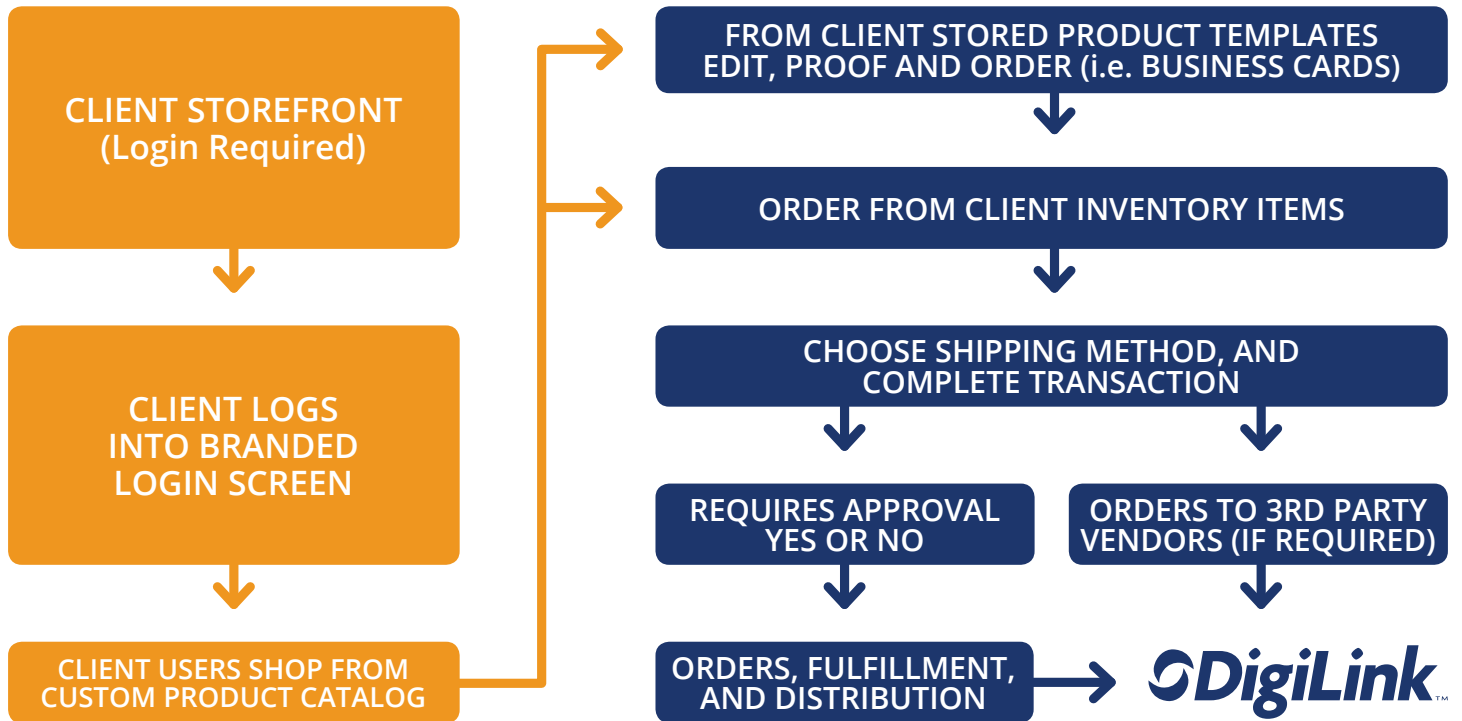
CLIENT STOREFRONT
(Login Required)

CLIENT LOGS INTO BRANDED LOGIN SCREEN

CLIENT USERS SHOP FROM CUSTOM PRODUCT CATALOG

FROM CLIENT STORED PRODUCT TEMPLATES EDIT, PROOF AND ORDER (i.e. BUSINESS CARDS)

ORDER FROM CLIENT INVENTORY ITEMS

CHOOSE SHIPPING METHOD, AND COMPLETE TRANSACTION

REQUIRES APPROVAL YES OR NO

ORDERS TO 3RD PARTY VENDORS (IF REQUIRED)

ORDERS, FULFILLMENT, AND DISTRIBUTION

DigiLink™